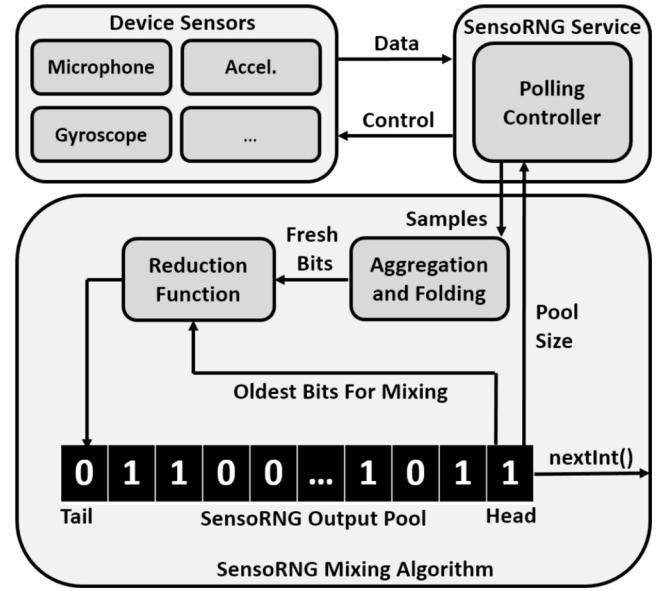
Device Sensors

Microphone

Accel.

Gyroscope

...

Data

Control

SensoRNG Service

Polling Controller

Samples

Fresh Bits

Reduction Function

Aggregation and Folding

Pool Size

Oldest Bits For Mixing

| 0 | 1 | 1 | 0 | 0 | ... | 1 | 0 | 1 | 1 |
|---|---|---|---|---|---|---|---|---|---|

nextInt()

Tail

SensoRNG Output Pool

Head

SensoRNG Mixing Algorithm